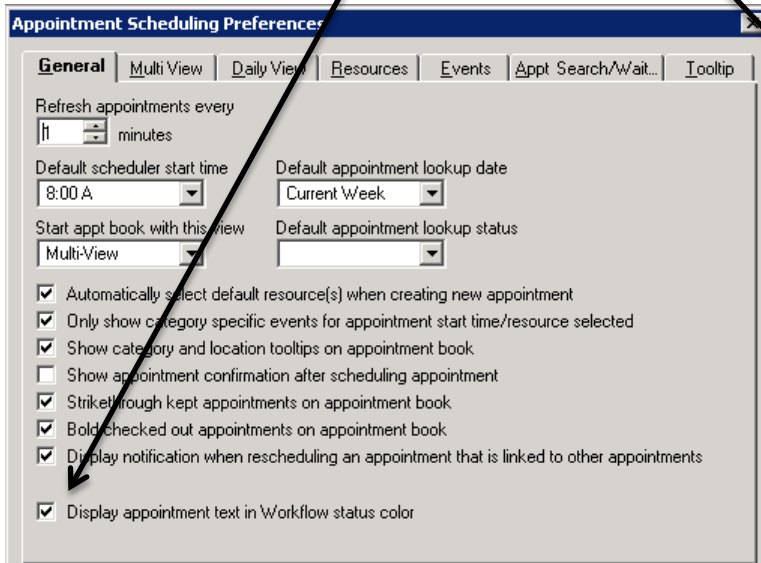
Appointment Scheduling Preferences

General | Multi View | Daily View | Resources | Events | Appt Search/Wait... | Tooltip

Refresh appointments every
1 minutes

Default scheduler start time
8:00 A

Default appointment lookup date
Current Week

Start appt book with this view
Multi-View

Default appointment lookup status

☑ Automatically select default resource(s) when creating new appointment
☑ Only show category specific events for appointment start time/resource selected
☑ Show category and location tooltips on appointment book
☐ Show appointment confirmation after scheduling appointment
☑ Strikethrough kept appointments on appointment book
☑ Bold checked out appointments on appointment book
☑ Display notification when rescheduling an appointment that is linked to other appointments

☑ Display appointment text in Workflow status color